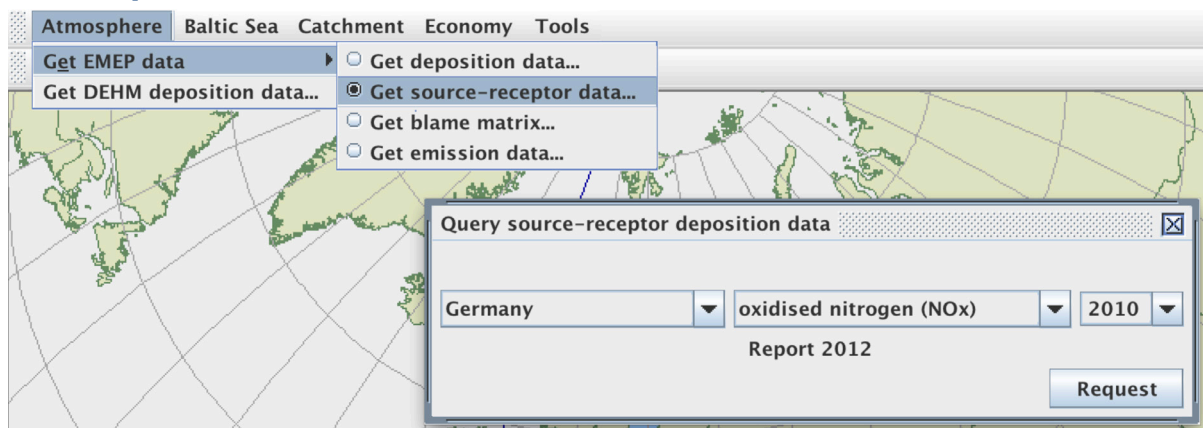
Atmosphere Baltic Sea Catchment Economy Tools

Get EMEP data
Get DEHM deposition data...

Get deposition data...
Get source-receptor data...
Get blame matrix...
Get emission data...

Query source-receptor deposition data

Germany
oxidised nitrogen (NOx)
2010
Report 2012
Request